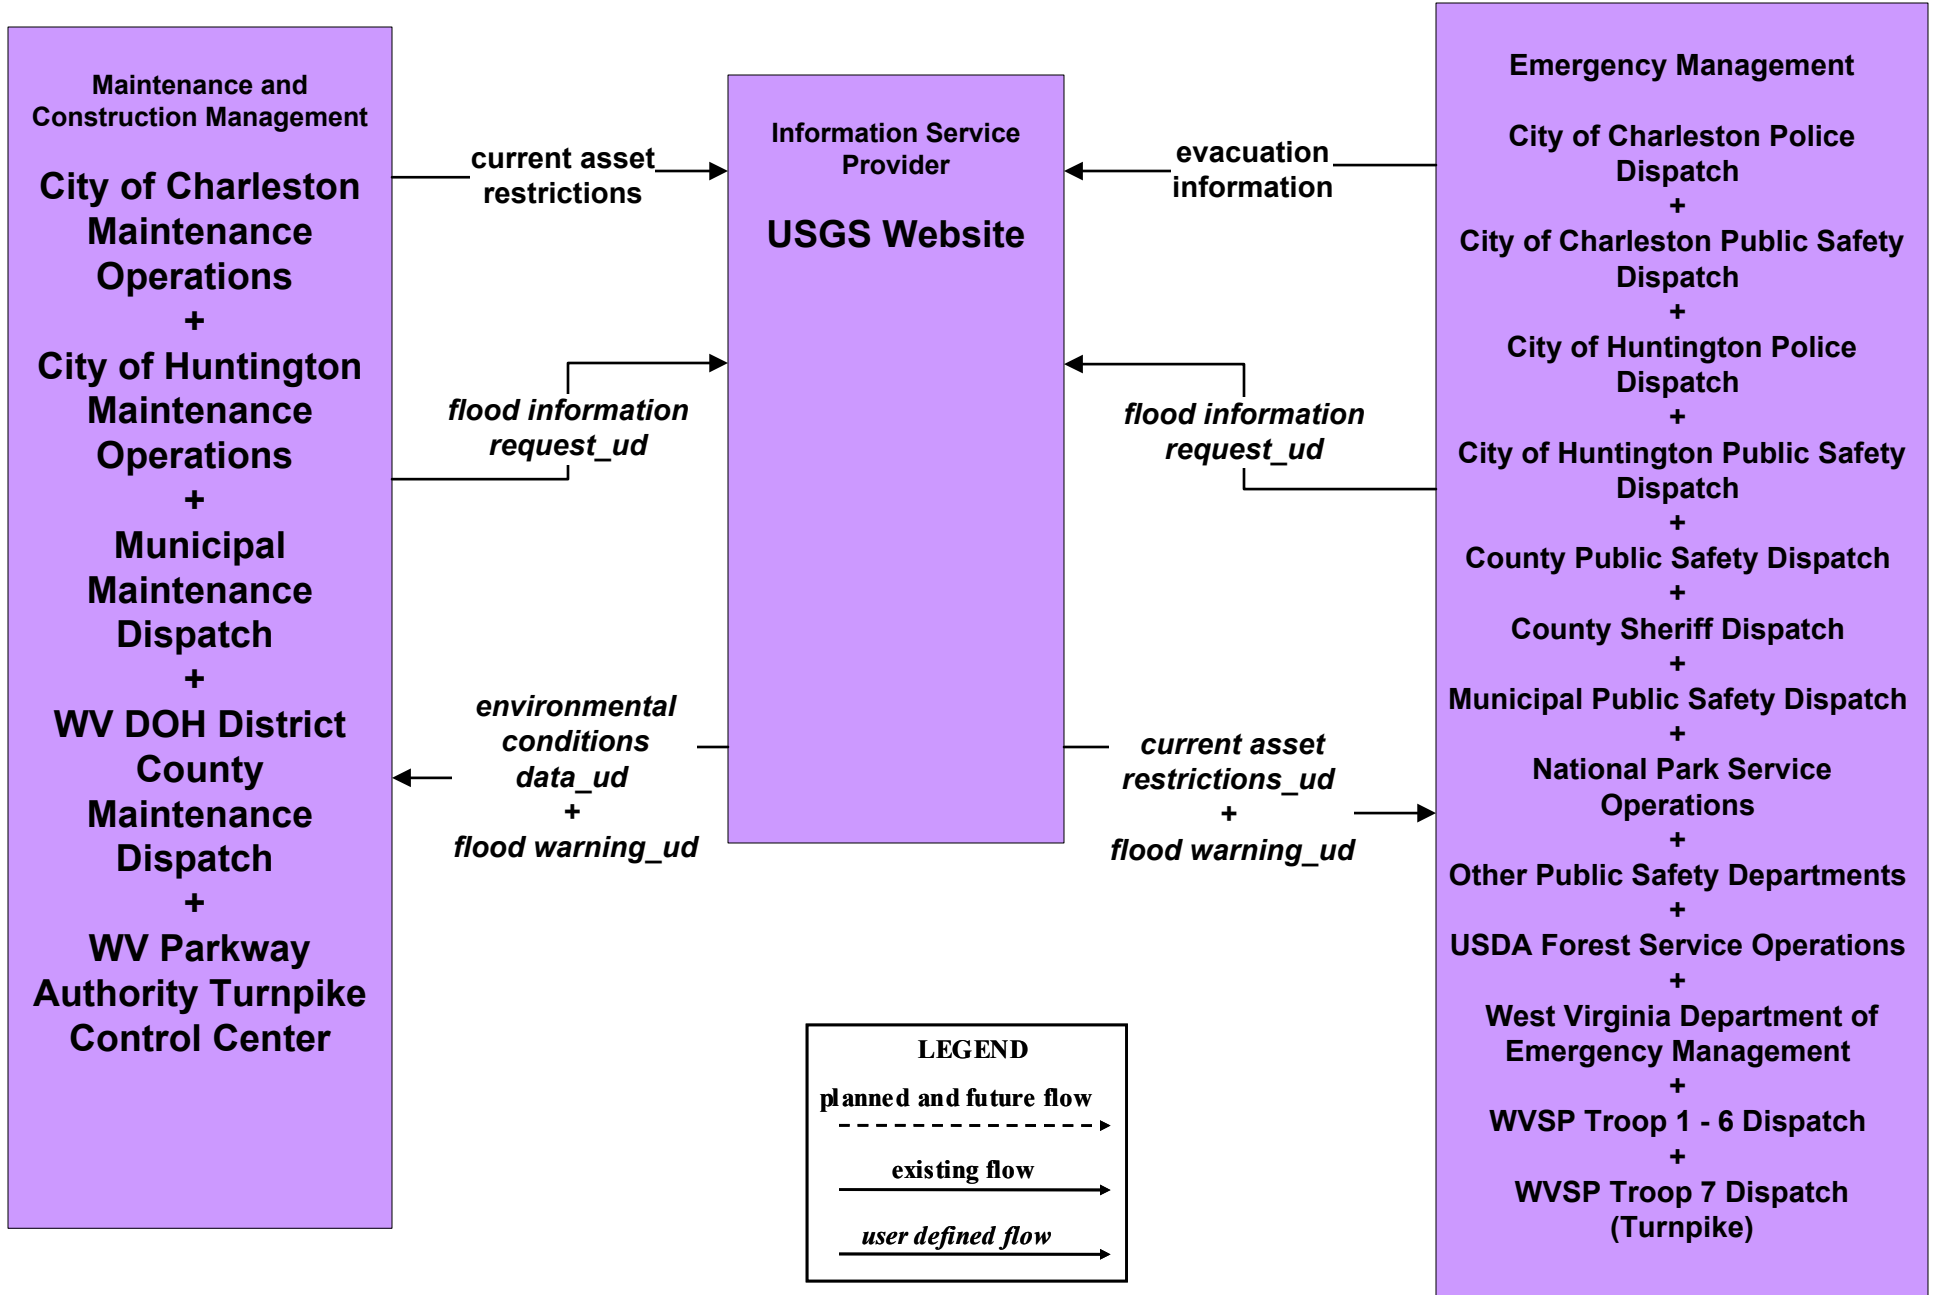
Maintenance and Construction Management

City of Charleston Maintenance Operations
+
City of Huntington Maintenance Operations
+
Municipal Maintenance Dispatch
+
WV DOH District County Maintenance Dispatch
+
WV Parkway Authority Turnpike Control Center

current asset restrictions

flood information request_ud

environmental conditions data_ud
+
flood warning_ud

Information Service Provider

USGS Website

evacuation information

flood information request_ud

current asset restrictions_ud
+
flood warning_ud

Emergency Management

City of Charleston Police Dispatch
+
City of Charleston Public Safety Dispatch
+
City of Huntington Police Dispatch
+
City of Huntington Public Safety Dispatch
+
County Public Safety Dispatch
+
County Sheriff Dispatch
+
Municipal Public Safety Dispatch
+
National Park Service Operations
+
Other Public Safety Departments
+
USDA Forest Service Operations
+
West Virginia Department of Emergency Management
+
WVSP Troop 1 - 6 Dispatch
+
WVSP Troop 7 Dispatch (Turnpike)

LEGEND
planned and future flow
existing flow
user defined flow